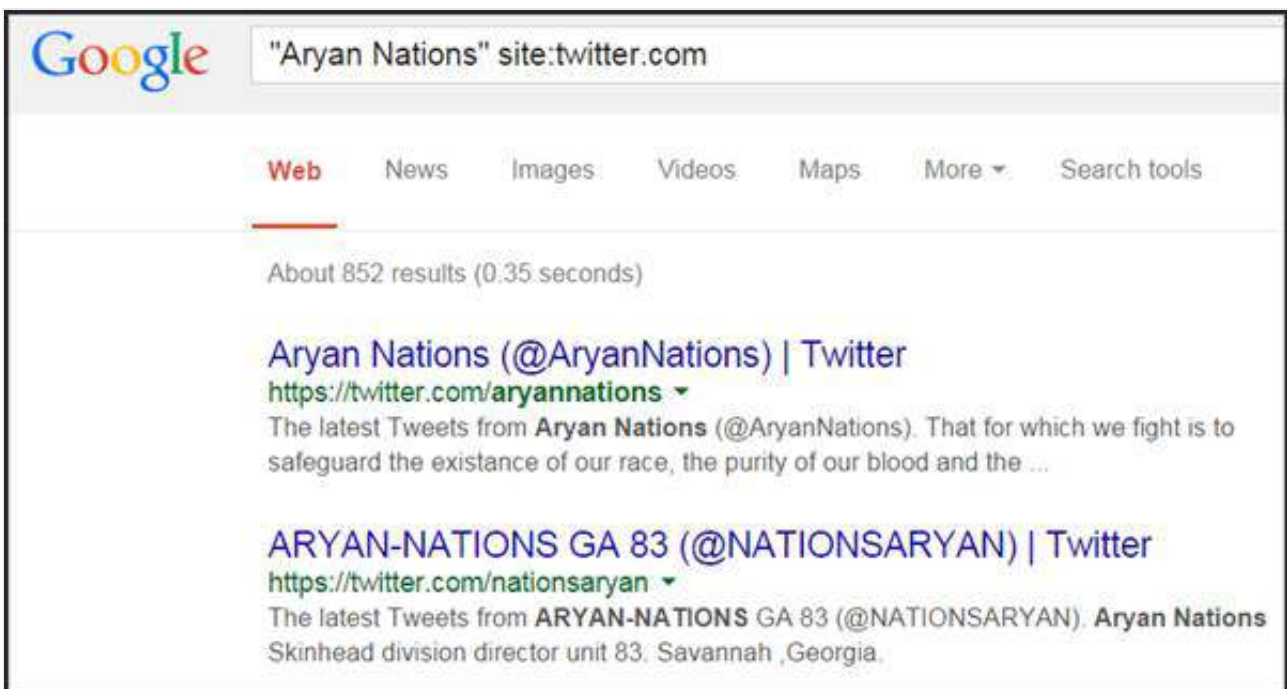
Google "Aryan Nations" site:twitter.com

Web News Images Videos Maps More ▾ Search tools

About 852 results (0.35 seconds)

Aryan Nations (@AryanNations) | Twitter
https://twitter.com/aryannations ▾
The latest Tweets from Aryan Nations (@AryanNations). That for which we fight is to safeguard the existance of our race, the purity of our blood and the ...

ARYAN-NATIONS GA 83 (@NATIONSARYAN) | Twitter
https://twitter.com/nationsaryan ▾
The latest Tweets from ARYAN-NATIONS GA 83 (@NATIONSARYAN). Aryan Nations Skinhead division director unit 83. Savannah ,Georgia.